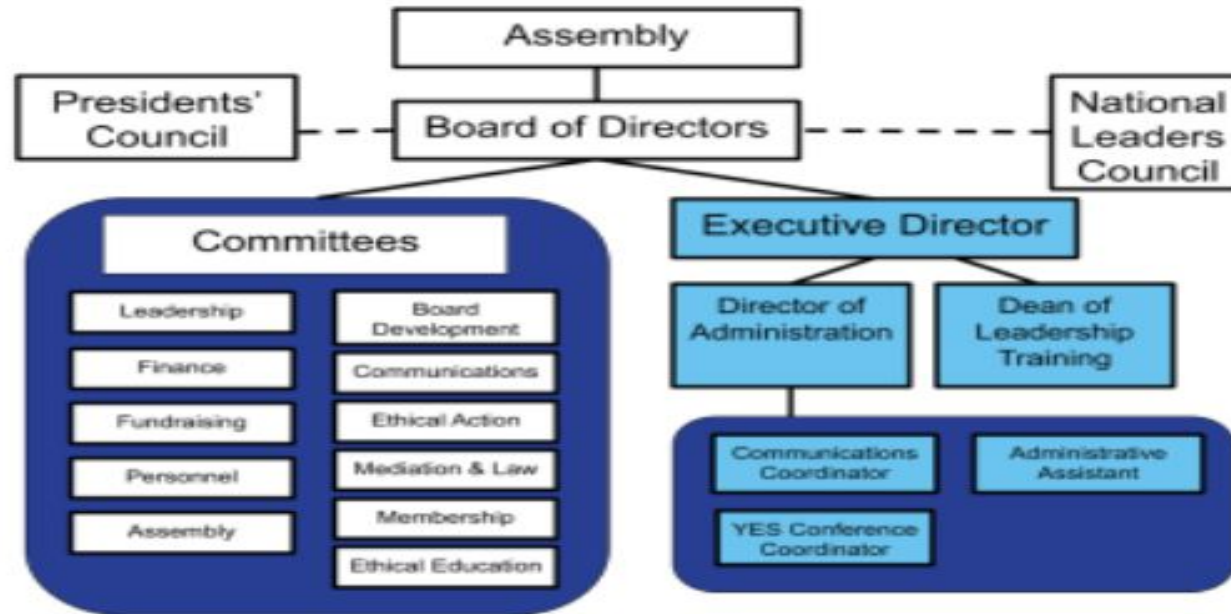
Assembly

Presidents' Council

Board of Directors

National Leaders Council

Committees

Leadership

Finance

Fundraising

Personnel

Assembly

Board Development

Communications

Ethical Action

Mediation & Law

Membership

Ethical Education

Executive Director

Director of Administration

Dean of Leadership Training

Communications Coordinator

Administrative Assistant

YES Conference Coordinator